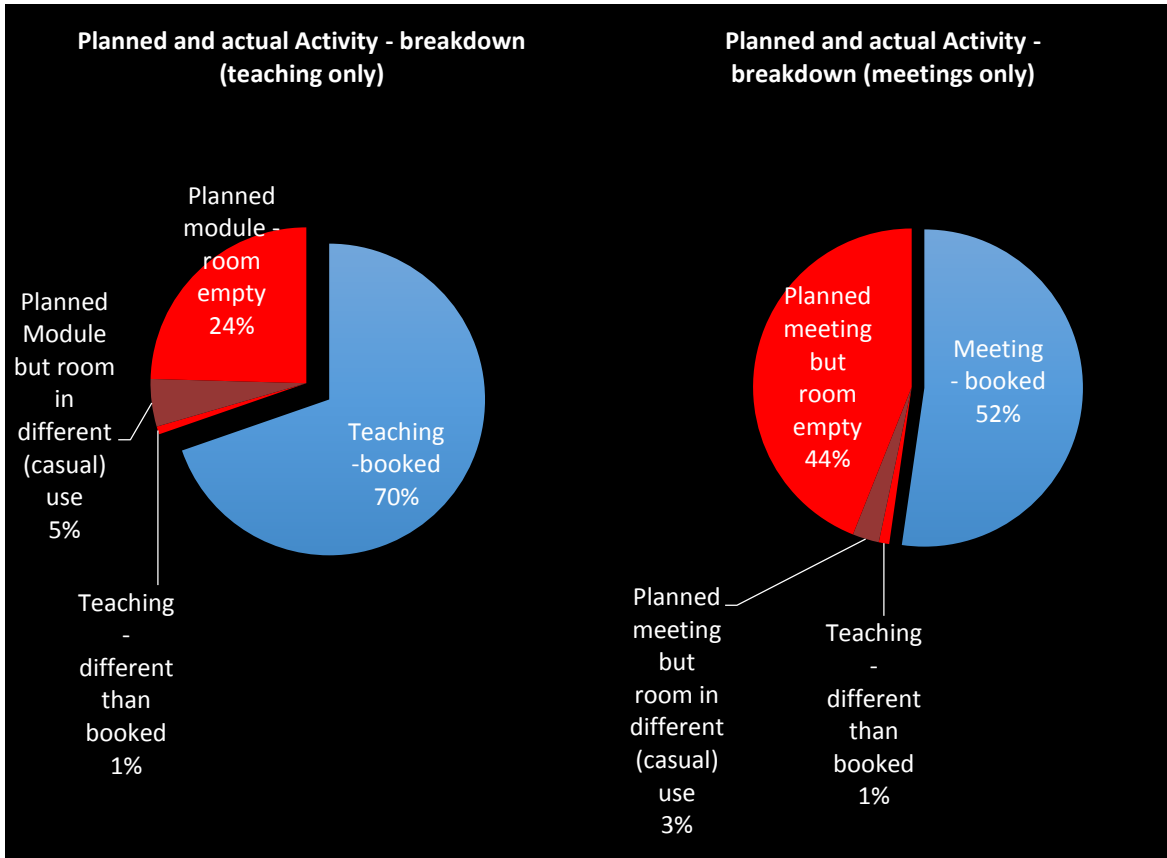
Planned and actual Activity - breakdown (teaching only)

Planned module - room empty 24%

Planned Module but room in different (casual) use 5%

Teaching -booked 70%

Teaching - different than booked 1%

Planned and actual Activity - breakdown (meetings only)

Planned meeting but room empty 44%

Meeting - booked 52%

Planned meeting but room in different (casual) use 3%

Teaching - different than booked 1%